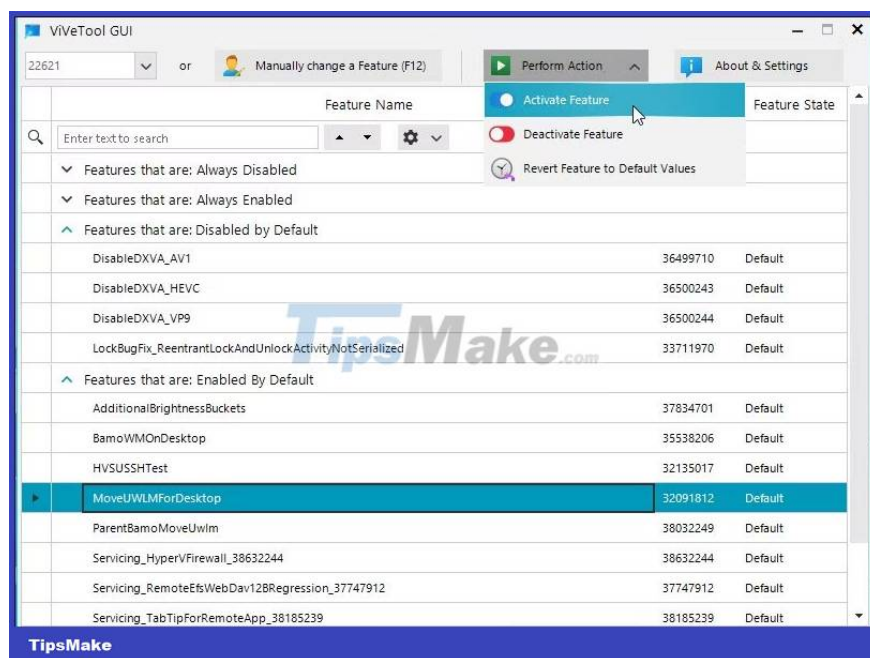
ViVeTool GUI

22621 or Manually change a Feature (F12) Perform Action About & Settings

Feature Name Feature State

Activate Feature
Deactivate Feature
Revert Feature to Default Values

Enter text to search

Features that are: Always Disabled
Features that are: Always Enabled
Features that are: Disabled by Default

| | | |
|---|---|---|
| DisableDXVA_AV1 | 36499710 | Default |
| DisableDXVA_HEVC | 36500243 | Default |
| DisableDXVA_VP9 | 36500244 | Default |
| LockBugFix_ReentrantLockAndUnlockActivityNotSerialized | 33711970 | Default |

Features that are: Enabled By Default

| | | |
|---|---|---|
| AdditionalBrightnessBuckets | 37834701 | Default |
| BamoWMOnDesktop | 35538206 | Default |
| HVSUSSHTest | 32135017 | Default |
| MoveUWLMForDesktop | 32091812 | Default |
| ParentBamoMoveUwlm | 38032249 | Default |
| Servicing_HyperVFirewall_38632244 | 38632244 | Default |
| Servicing_RemoteEfsWebDav12BRegression_37747912 | 37747912 | Default |
| Servicing_TabTipForRemoteApp_38185239 | 38185239 | Default |

TipsMake.com

TipsMake